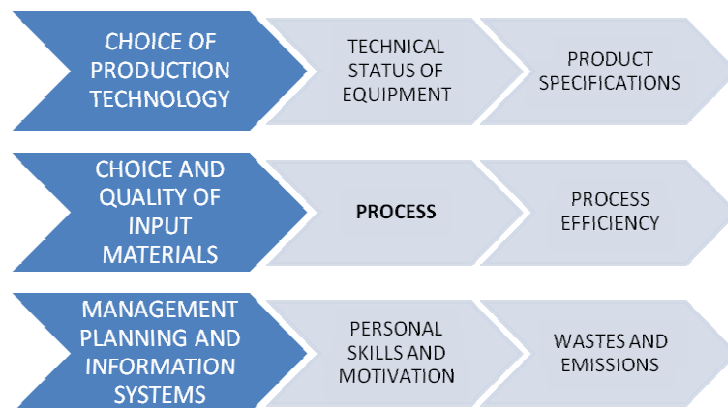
CHOICE OF PRODUCTION TECHNOLOGY

TECHNICAL STATUS OF EQUIPMENT

PRODUCT SPECIFICATIONS

CHOICE AND QUALITY OF INPUT MATERIALS

PROCESS

PROCESS EFFICIENCY

MANAGEMENT PLANNING AND INFORMATION SYSTEMS

PERSONAL SKILLS AND MOTIVATION

WASTES AND EMISSIONS